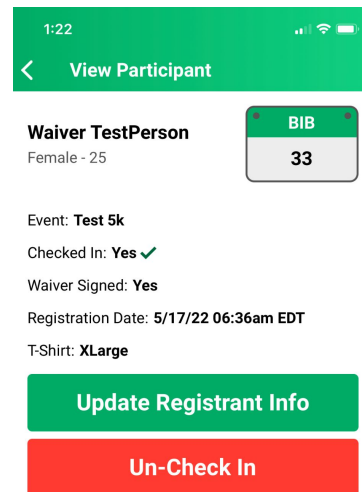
1:22

View Participant

Waiver TestPerson
Female - 25

BIB
33

Event: Test 5k

Checked In: Yes ✓

Waiver Signed: Yes

Registration Date: 5/17/22 06:36am EDT

T-Shirt: XLarge

Update Registrant Info

Un-Check In